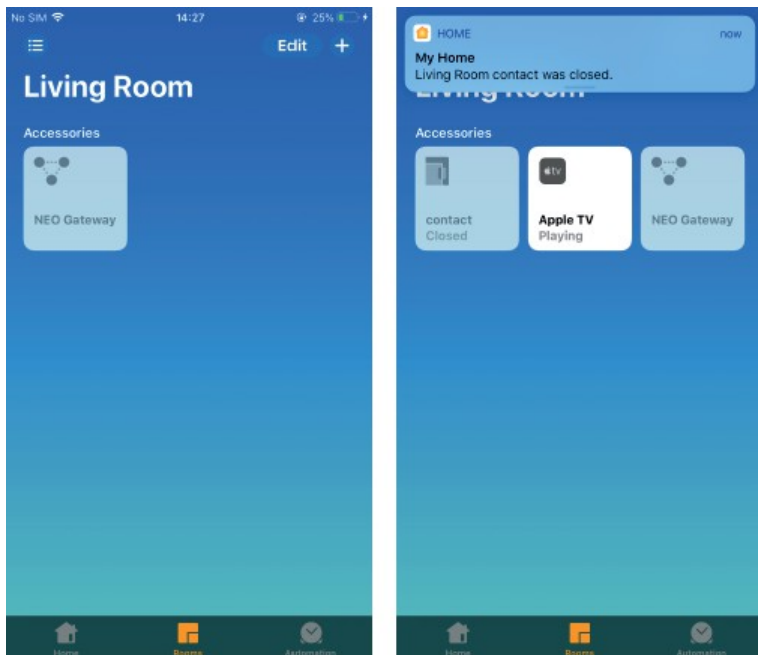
No SIM 14:27 25%

Edit +

Living Room

Accessories

NEO Gateway

Home Rooms Automation

HOME now
My Home
Living Room contact was closed.

Accessories

contact
Closed

tv
Apple TV
Playing

NEO Gateway

Home Rooms Automation